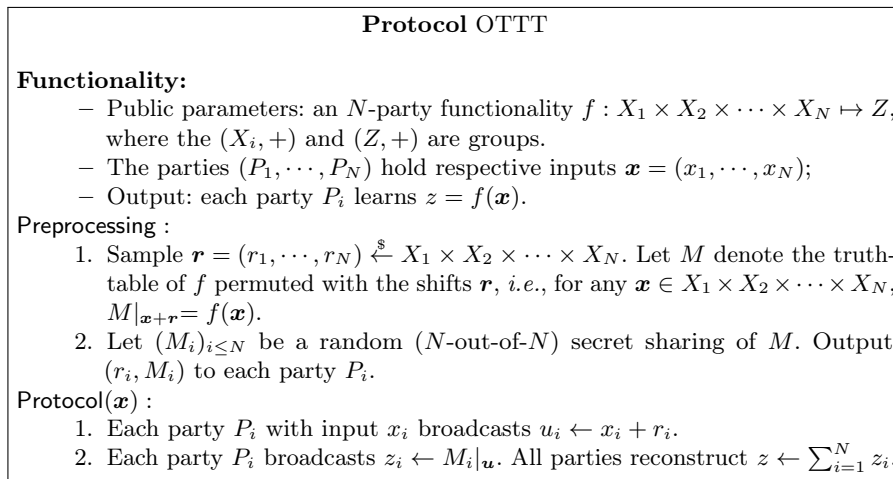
**Protocol** OTTT

**Functionality:**

– Public parameters: an $N$-party functionality $f : X_1 \times X_2 \times \cdots \times X_N \mapsto Z$, where the $(X_i, +)$ and $(Z, +)$ are groups.

– The parties $(P_1, \cdots, P_N)$ hold respective inputs $\boldsymbol{x} = (x_1, \cdots, x_N)$;

– Output: each party $P_i$ learns $z = f(\boldsymbol{x})$.

Preprocessing :

1. Sample $\boldsymbol{r} = (r_1, \cdots, r_N) \xleftarrow{\$} X_1 \times X_2 \times \cdots \times X_N$. Let $M$ denote the truth-table of $f$ permuted with the shifts $\boldsymbol{r}$, *i.e.*, for any $\boldsymbol{x} \in X_1 \times X_2 \times \cdots \times X_N$, $M|_{\boldsymbol{x}+\boldsymbol{r}} = f(\boldsymbol{x})$.

2. Let $(M_i)_{i \leq N}$ be a random ($N$-out-of-$N$) secret sharing of $M$. Output $(r_i, M_i)$ to each party $P_i$.

Protocol($\boldsymbol{x}$) :

1. Each party $P_i$ with input $x_i$ broadcasts $u_i \leftarrow x_i + r_i$.

2. Each party $P_i$ broadcasts $z_i \leftarrow M_i|_{\boldsymbol{u}}$. All parties reconstruct $z \leftarrow \sum_{i=1}^{N} z_i$.